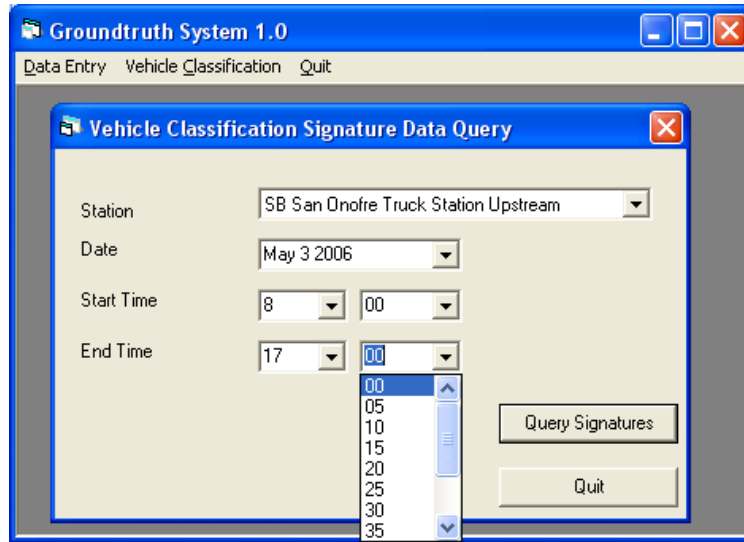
Groundtruth System 1.0

Data Entry Vehicle Classification Quit

Vehicle Classification Signature Data Query

Station SB San Onofre Truck Station Upstream

Date May 3 2006

Start Time 8 00

End Time 17 00

00
05
10
15
20
25
30
35

Query Signatures

Quit